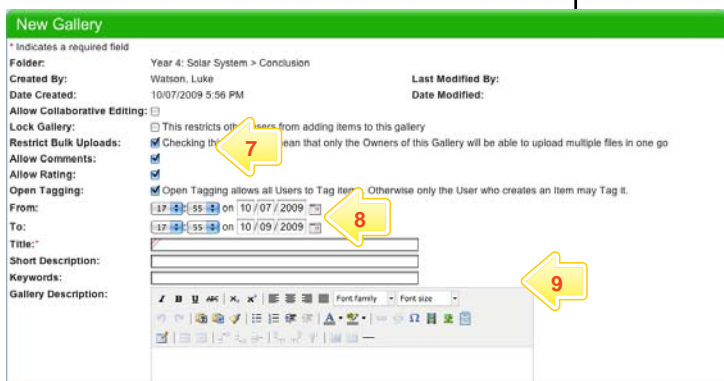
New Gallery

* Indicates a required field

Folder: Year 4: Solar System > Conclusion

Created By: Watson, Luke

Last Modified By:

Date Created: 10/07/2009 5:56 PM

Date Modified:

Allow Collaborative Editing:

Lock Gallery: This restricts oth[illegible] users from adding items to this gallery

Restrict Bulk Uploads: Checking th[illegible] mean that only the Owners of this Gallery will be able to upload multiple files in one go

7

Allow Comments:

Allow Rating:

Open Tagging: Open Tagging allows all Users to Tag item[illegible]. Otherwise only the User who creates an Item may Tag it.

From: 17 : 55 on 10 / 07 / 2009

8

To: 17 : 55 on 10 / 09 / 2009

Title:*

Short Description:

Keywords:

Gallery Description:

9

Font family Font size